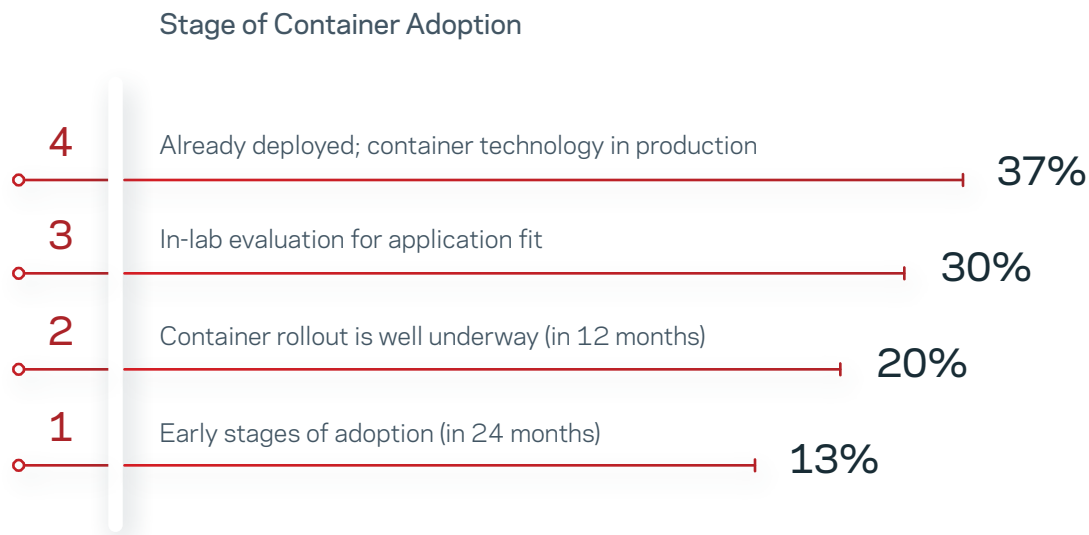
Stage of Container Adoption

4
Already deployed; container technology in production
37%

3
In-lab evaluation for application fit
30%

2
Container rollout is well underway (in 12 months)
20%

1
Early stages of adoption (in 24 months)
13%